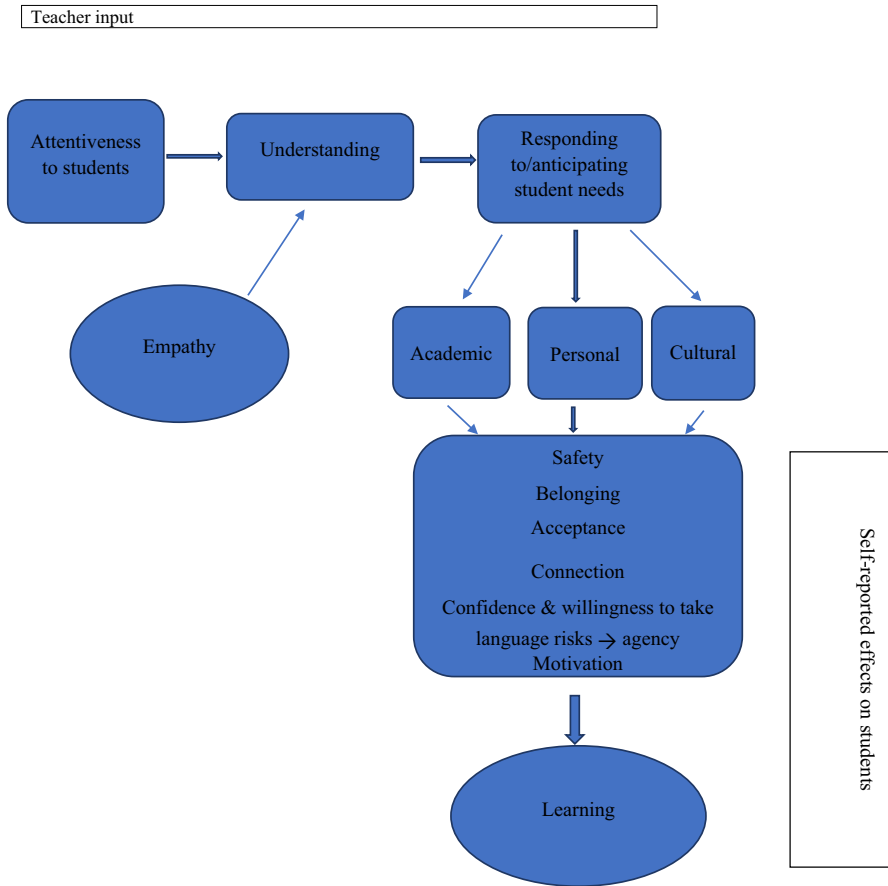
Teacher input

Attentiveness to students

Understanding

Responding to/anticipating student needs

Empathy

Academic

Personal

Cultural

Safety
Belonging
Acceptance
Connection
Confidence & willingness to take language risks → agency
Motivation

Learning

Self-reported effects on students